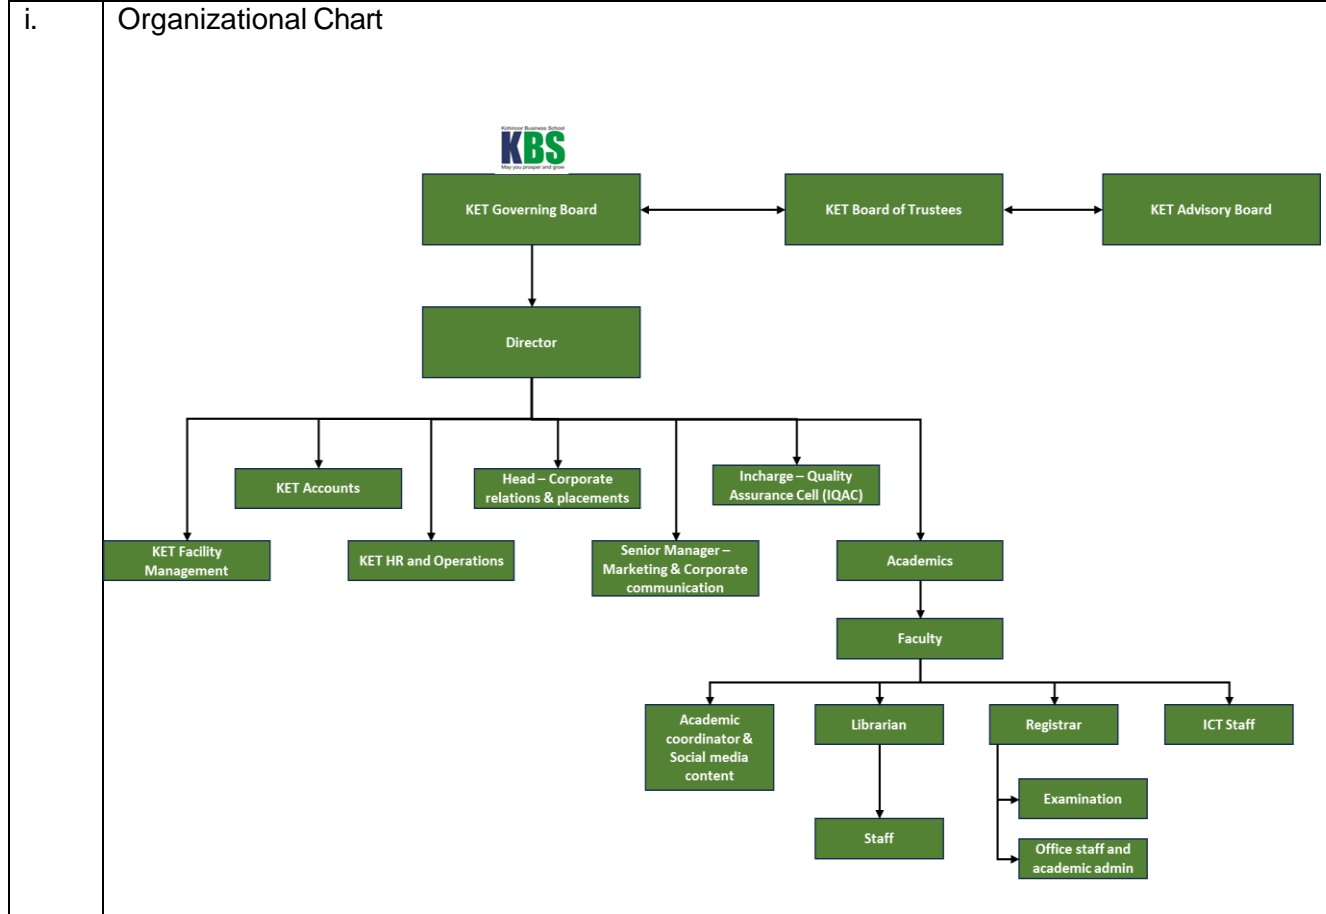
i. Organizational Chart

Kohinoor Business School
KBS
May you prosper and grow

KET Governing Board
KET Board of Trustees
KET Advisory Board

Director

KET Accounts
Head – Corporate relations & placements
Incharge – Quality Assurance Cell (IQAC)
KET Facility Management
KET HR and Operations
Senior Manager – Marketing & Corporate communication
Academics

Faculty

Academic coordinator & Social media content
Librarian
Registrar
ICT Staff

Staff
Examination
Office staff and academic admin